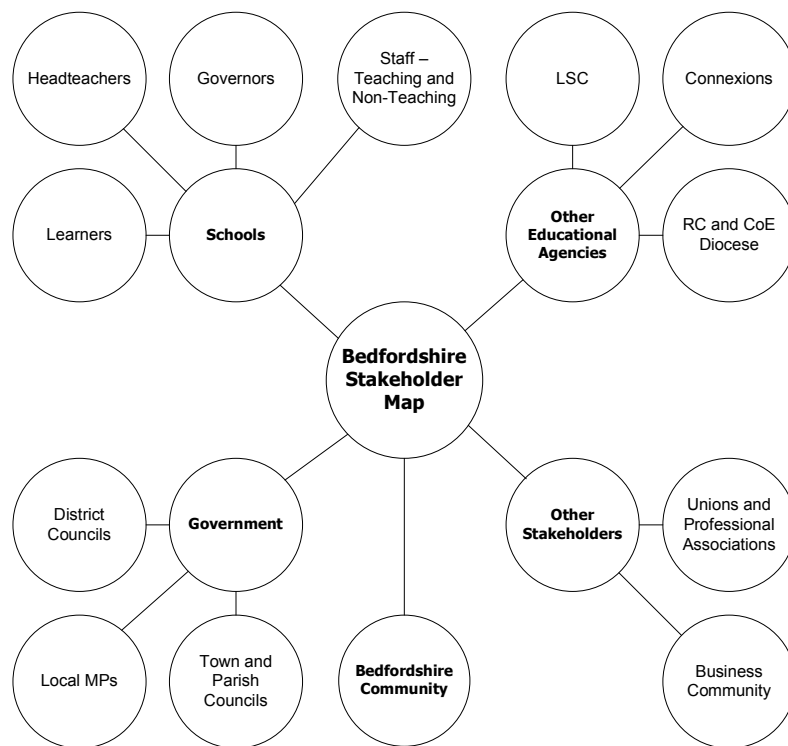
Headteachers

Governors

Staff – Teaching and Non-Teaching

LSC

Connexions

Learners

Schools

Other Educational Agencies

RC and CoE Diocese

Bedfordshire Stakeholder Map

District Councils

Government

Other Stakeholders

Unions and Professional Associations

Local MPs

Town and Parish Councils

Bedfordshire Community

Business Community